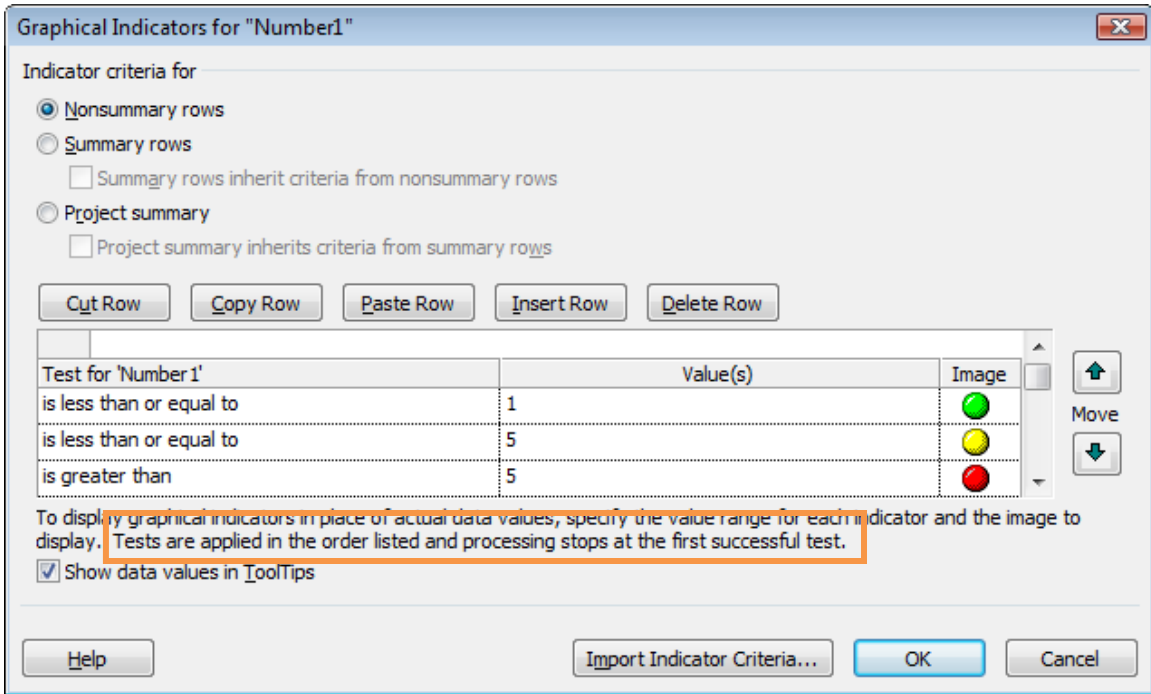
Graphical Indicators for "Number1"

Indicator criteria for

Nonsummary rows

Summary rows

Summary rows inherit criteria from nonsummary rows

Project summary

Project summary inherits criteria from summary rows

Cut Row | Copy Row | Paste Row | Insert Row | Delete Row

| Test for 'Number1' | Value(s) | Image |
|---|---|---|
| is less than or equal to | 1 | |
| is less than or equal to | 5 | |
| is greater than | 5 | |

Move

To display graphical indicators in place of actual data values, specify the value range for each indicator and the image to display. Tests are applied in the order listed and processing stops at the first successful test.

Show data values in ToolTips

Help

Import Indicator Criteria...

OK

Cancel